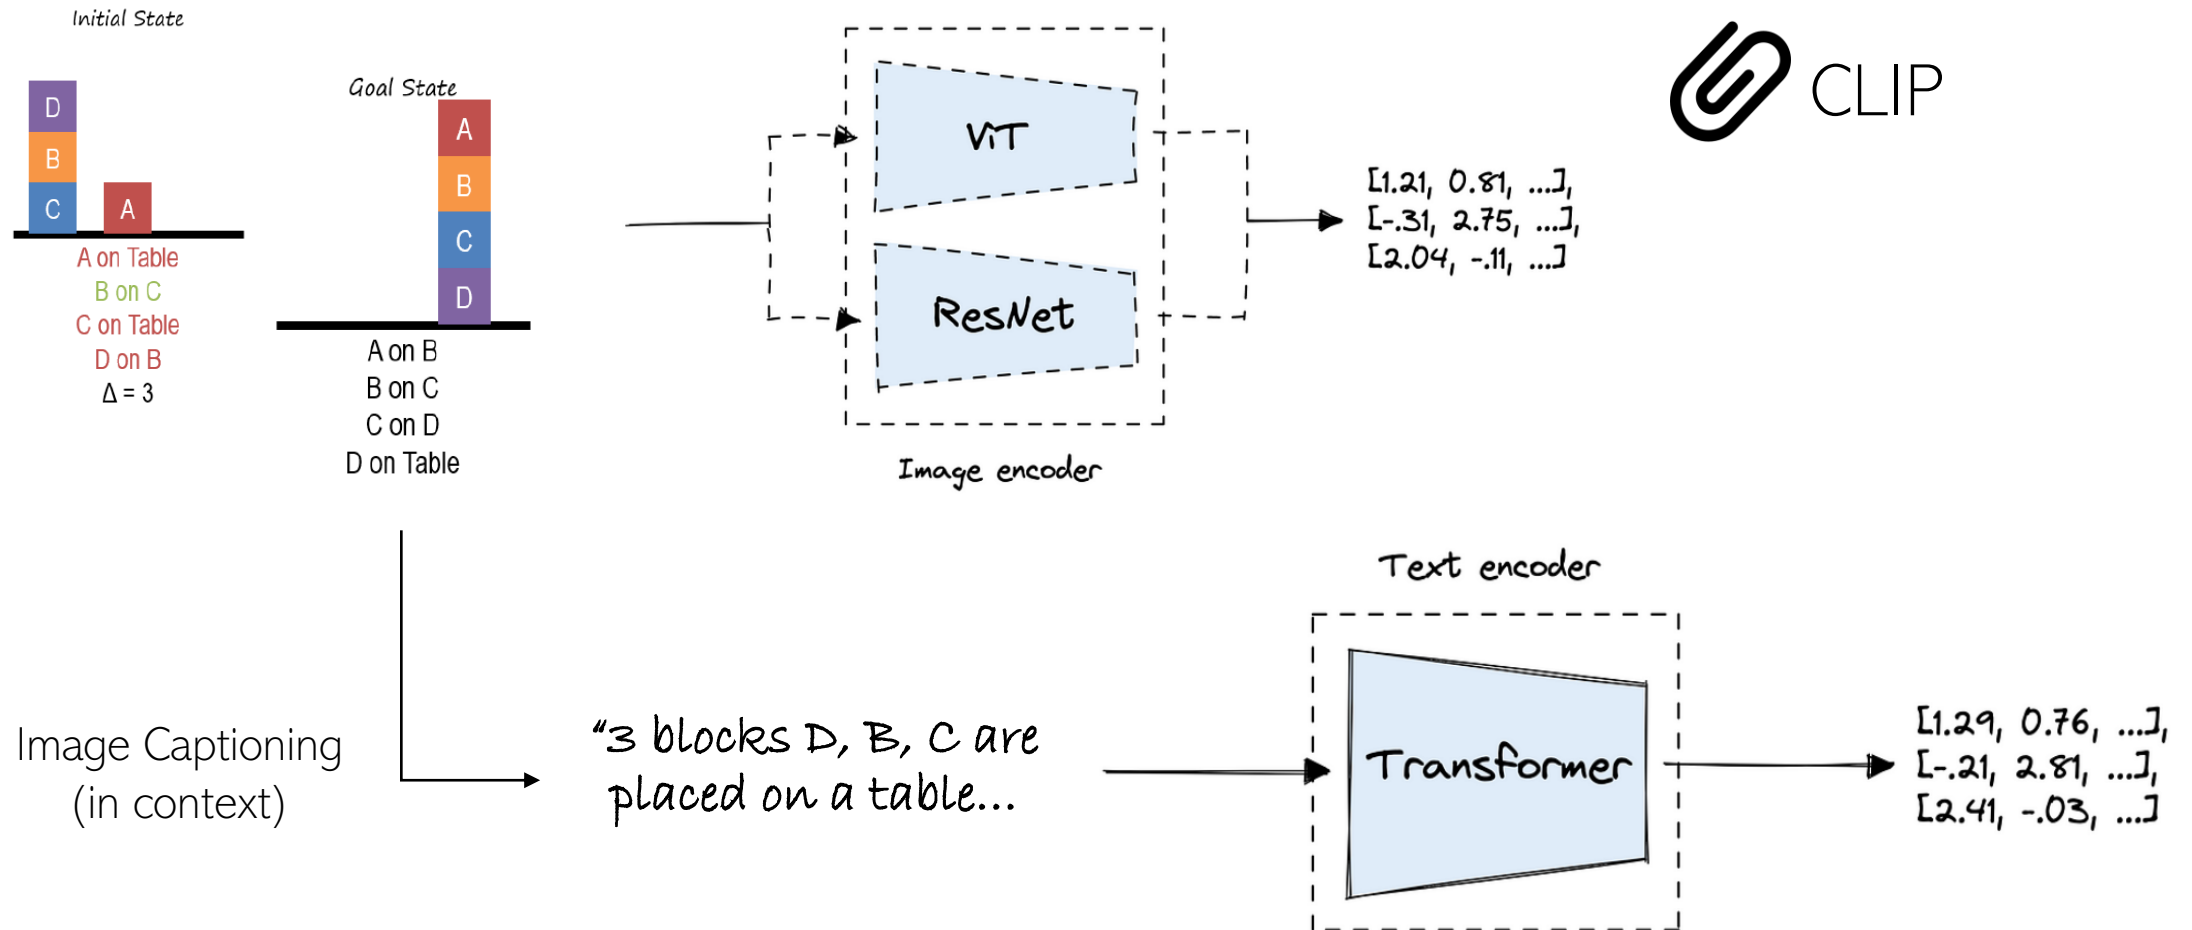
Initial State

D
B
C
A

A on Table
B on C
C on Table
D on B
Δ = 3

Goal State

A
B
C
D

A on B
B on C
C on D
D on Table

ViT

ResNet

Image encoder

CLIP

[1.21, 0.81, ...],
[-.31, 2.75, ...],
[2.04, -.11, ...]

Text encoder

Image Captioning
(in context)

"3 blocks D, B, C are placed on a table...

Transformer

[1.29, 0.76, ...],
[-.21, 2.81, ...],
[2.41, -.03, ...]